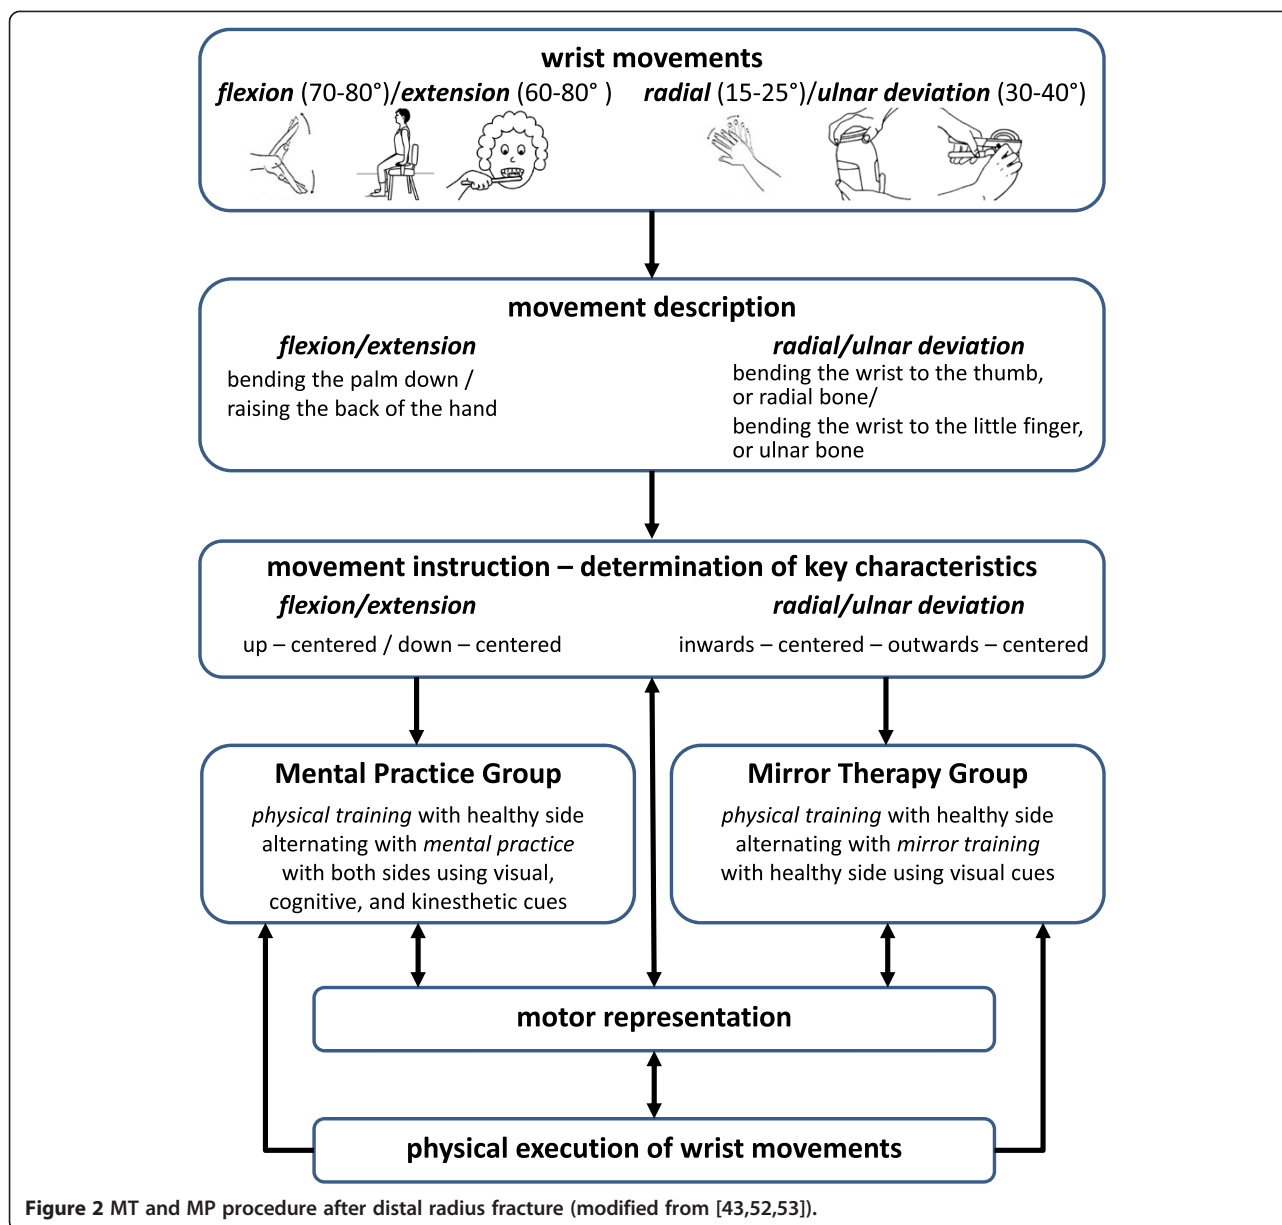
wrist movements
*flexion* (70-80°)/*extension* (60-80° ) *radial* (15-25°)/*ulnar deviation* (30-40°)

movement description

*flexion/extension*
bending the palm down / raising the back of the hand

*radial/ulnar deviation*
bending the wrist to the thumb, or radial bone/
bending the wrist to the little finger, or ulnar bone

movement instruction – determination of key characteristics

*flexion/extension*
up – centered / down – centered

*radial/ulnar deviation*
inwards – centered – outwards – centered

Mental Practice Group
*physical training* with healthy side alternating with *mental practice* with both sides using visual, cognitive, and kinesthetic cues

Mirror Therapy Group
*physical training* with healthy side alternating with *mirror training* with healthy side using visual cues

motor representation

physical execution of wrist movements

Figure 2 MT and MP procedure after distal radius fracture (modified from [43,52,53]).